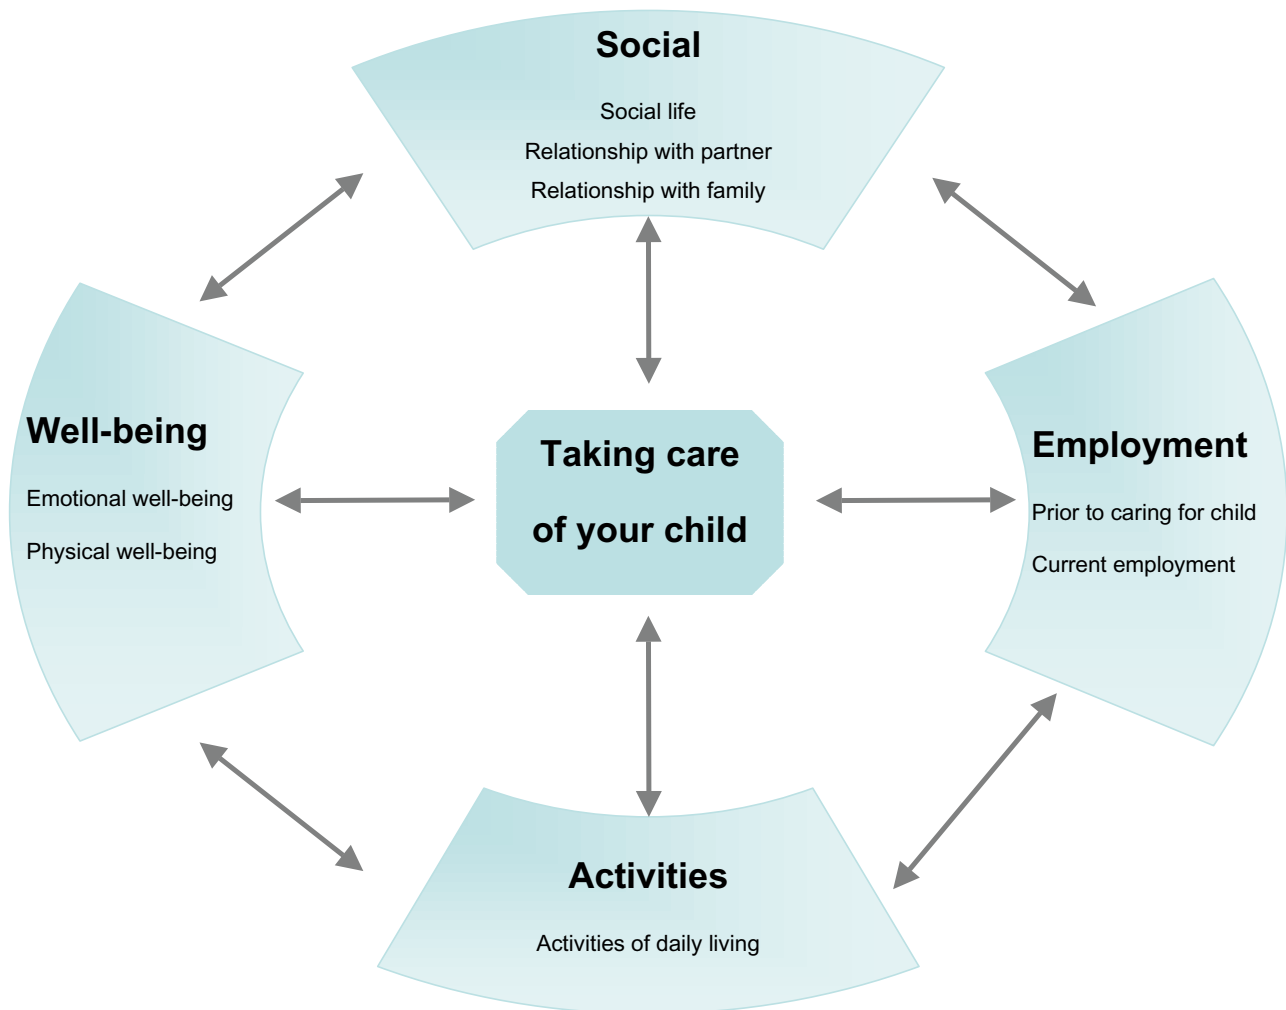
Social

Social life

Relationship with partner

Relationship with family

Well-being

Emotional well-being

Physical well-being

Taking care of your child

Employment

Prior to caring for child

Current employment

Activities

Activities of daily living